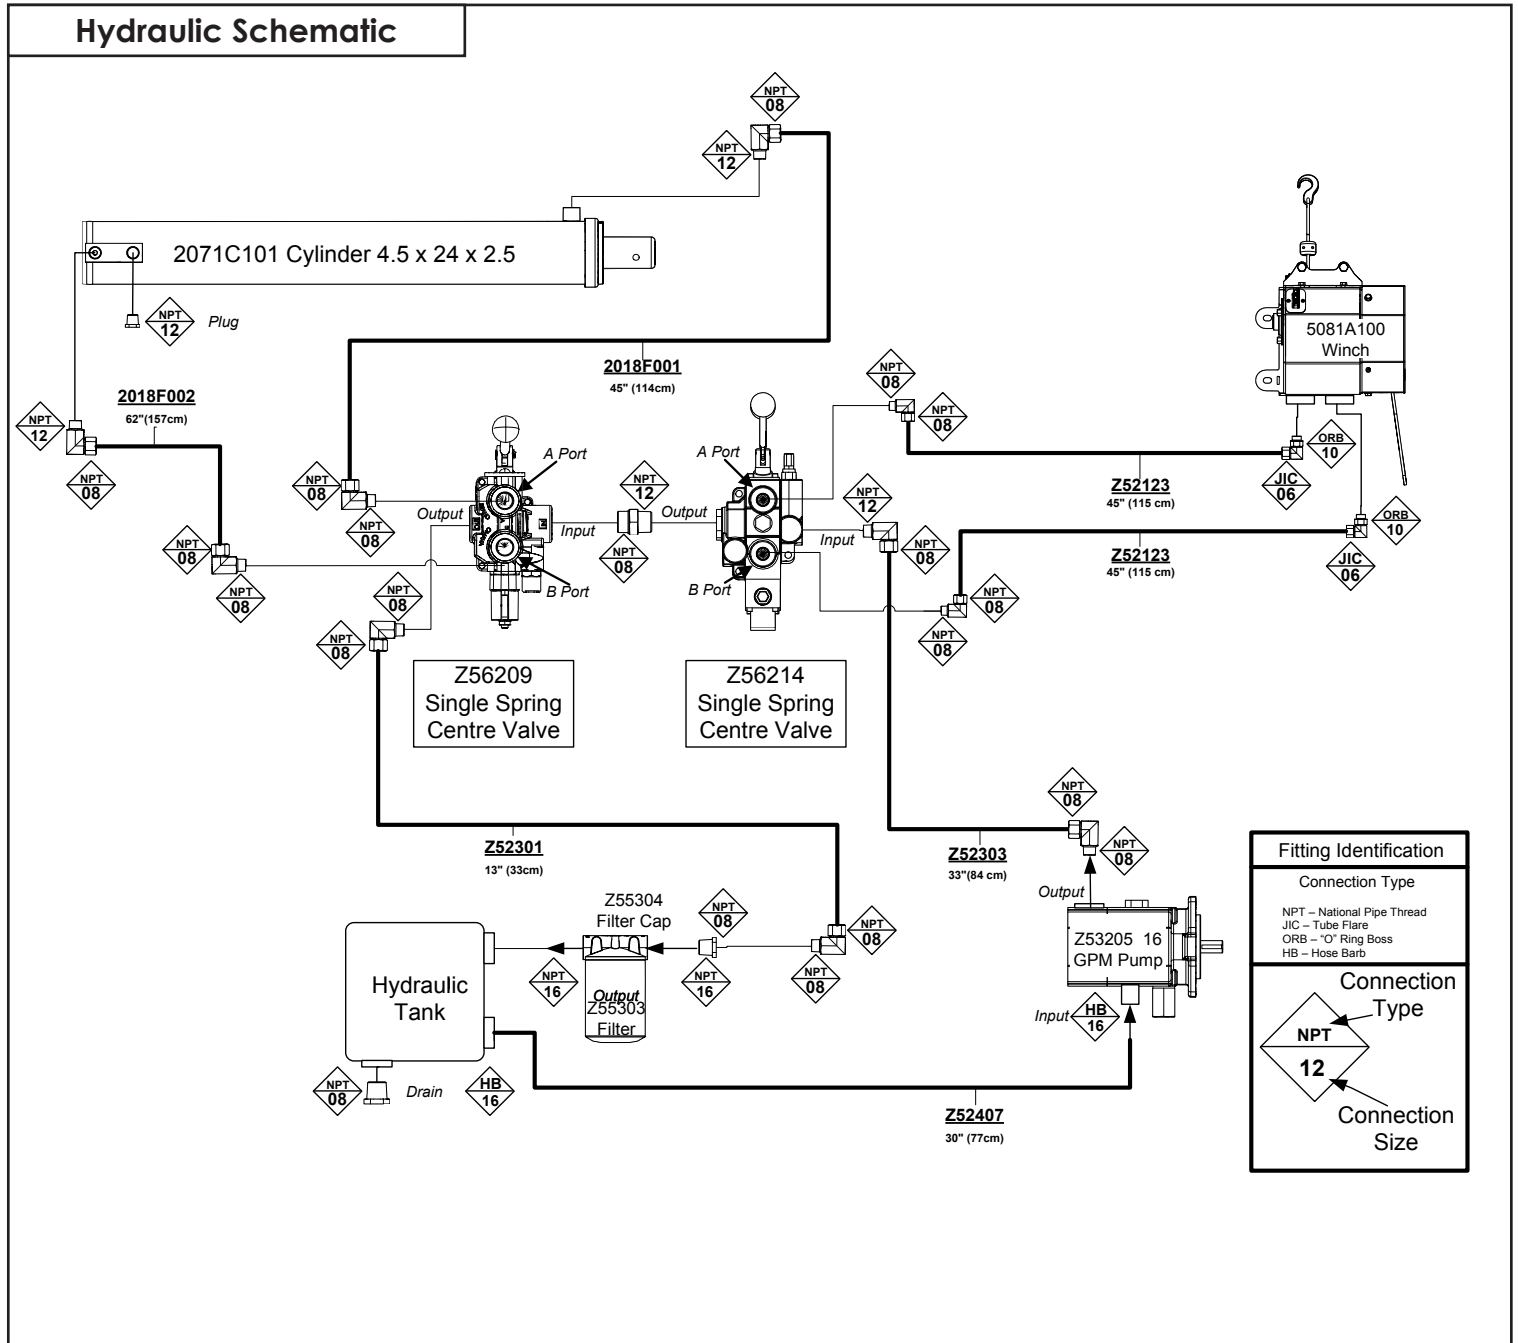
Hydraulic Schematic

NPT 08
NPT 12

2071C101 Cylinder 4.5 x 24 x 2.5

NPT 12 Plug

5081A100 Winch

2018F001
45" (114cm)

NPT 12
2018F002
62"(157cm)
NPT 08

NPT 08
NPT 08

NPT 08
NPT 08

A Port
Output
Input
NPT 12
NPT 08
B Port

A Port
Output
Input
NPT 12
NPT 08
B Port

ORB 10
JIC 06
Z52123
45" (115 cm)

ORB 10
JIC 06
Z52123
45" (115 cm)

NPT 08
NPT 08
NPT 08

NPT 08
NPT 08

NPT 08
NPT 08

Z56209
Single Spring
Centre Valve

Z56214
Single Spring
Centre Valve

Z52301
13" (33cm)

Z52303
33"(84 cm)

NPT 08
NPT 08

Fitting Identification

Connection Type

NPT – National Pipe Thread
JIC – Tube Flare
ORB – "O" Ring Boss
HB – Hose Barb

Connection Type
NPT
12
Connection Size

Z55304
Filter Cap
NPT 08
NPT 08
NPT 16
NPT 16
NPT 08

Hydraulic Tank

Output
Z55303
Filter

Output
Z53205 16 GPM Pump
Input HB 16

NPT 08
Drain
HB 16

Z52407
30" (77cm)